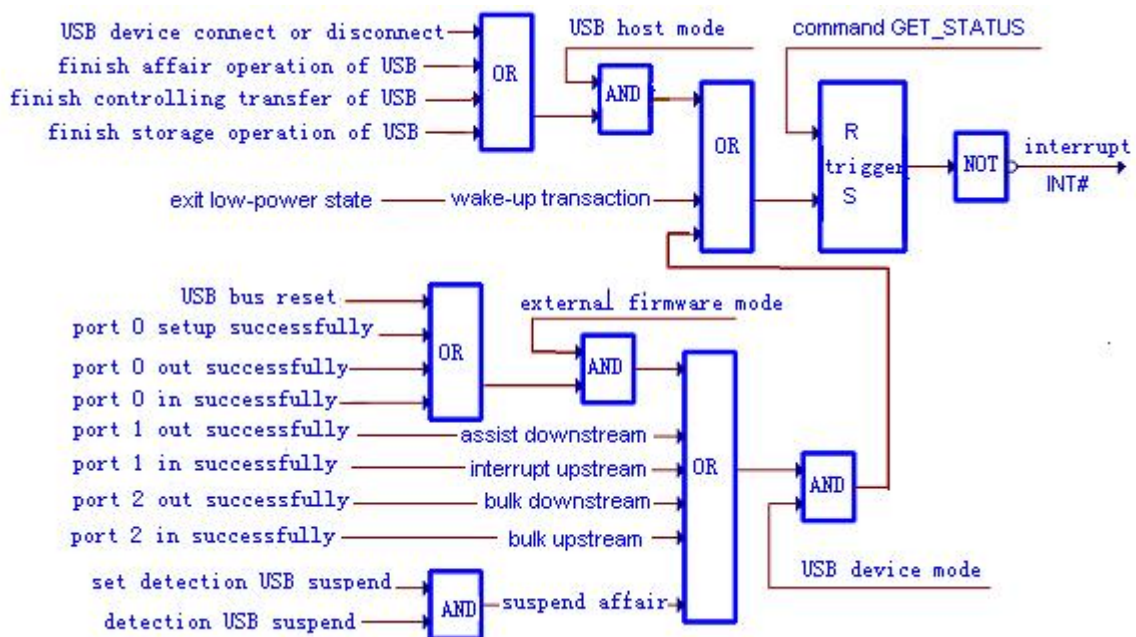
USB device connect or disconnect
finish affair operation of USB
finish controlling transfer of USB
finish storage operation of USB
OR
USB host mode
AND
command GET_STATUS
OR
R
trigger
S
NOT
interrupt
INT#
exit low-power state
wake-up transaction
USB bus reset
port 0 setup successfully
port 0 out successfully
port 0 in successfully
OR
external firmware mode
AND
port 1 out successfully
assist downstream
port 1 in successfully
interrupt upstream
OR
port 2 out successfully
bulk downstream
AND
port 2 in successfully
bulk upstream
USB device mode
set detection USB suspend
detection USB suspend
AND
suspend affair